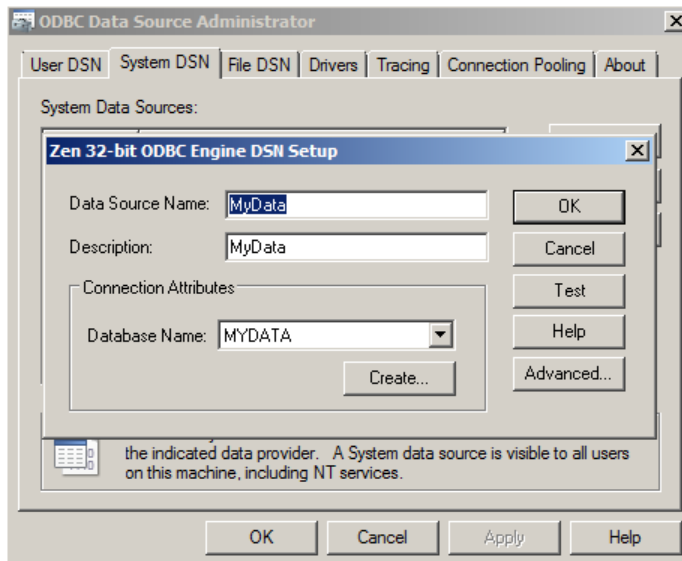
ODBC Data Source Administrator

User DSN | System DSN | File DSN | Drivers | Tracing | Connection Pooling | About

System Data Sources:

Zen 32-bit ODBC Engine DSN Setup

Data Source Name: MyData

Description: MyData

Connection Attributes

Database Name: MYDATA

Create...

OK

Cancel

Test

Help

Advanced...

the indicated data provider. A System data source is visible to all users on this machine, including NT services.

OK | Cancel | Apply | Help